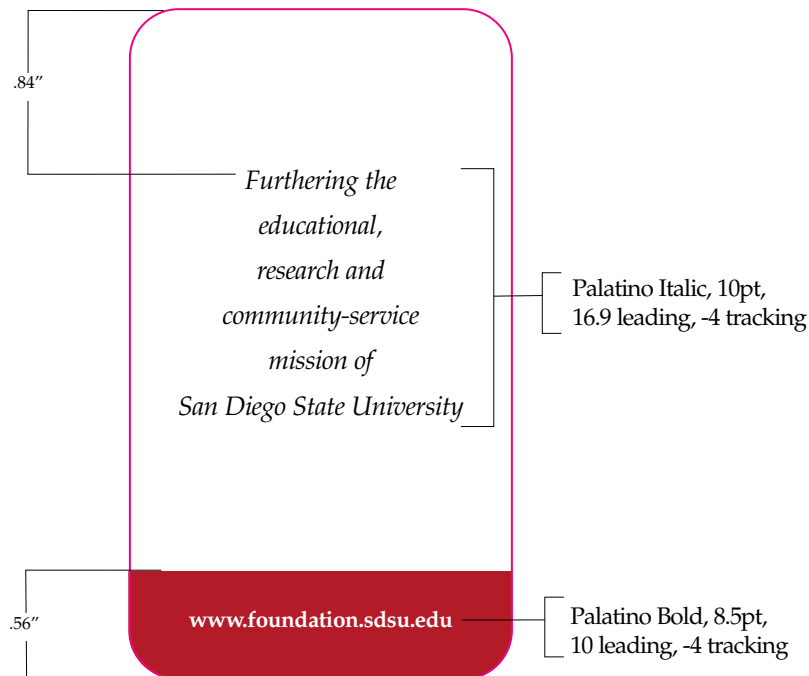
.84″

Furthering the educational, research and community-service mission of San Diego State University

Palatino Italic, 10pt, 16.9 leading, -4 tracking

.56″

www.foundation.sdsu.edu

Palatino Bold, 8.5pt, 10 leading, -4 tracking